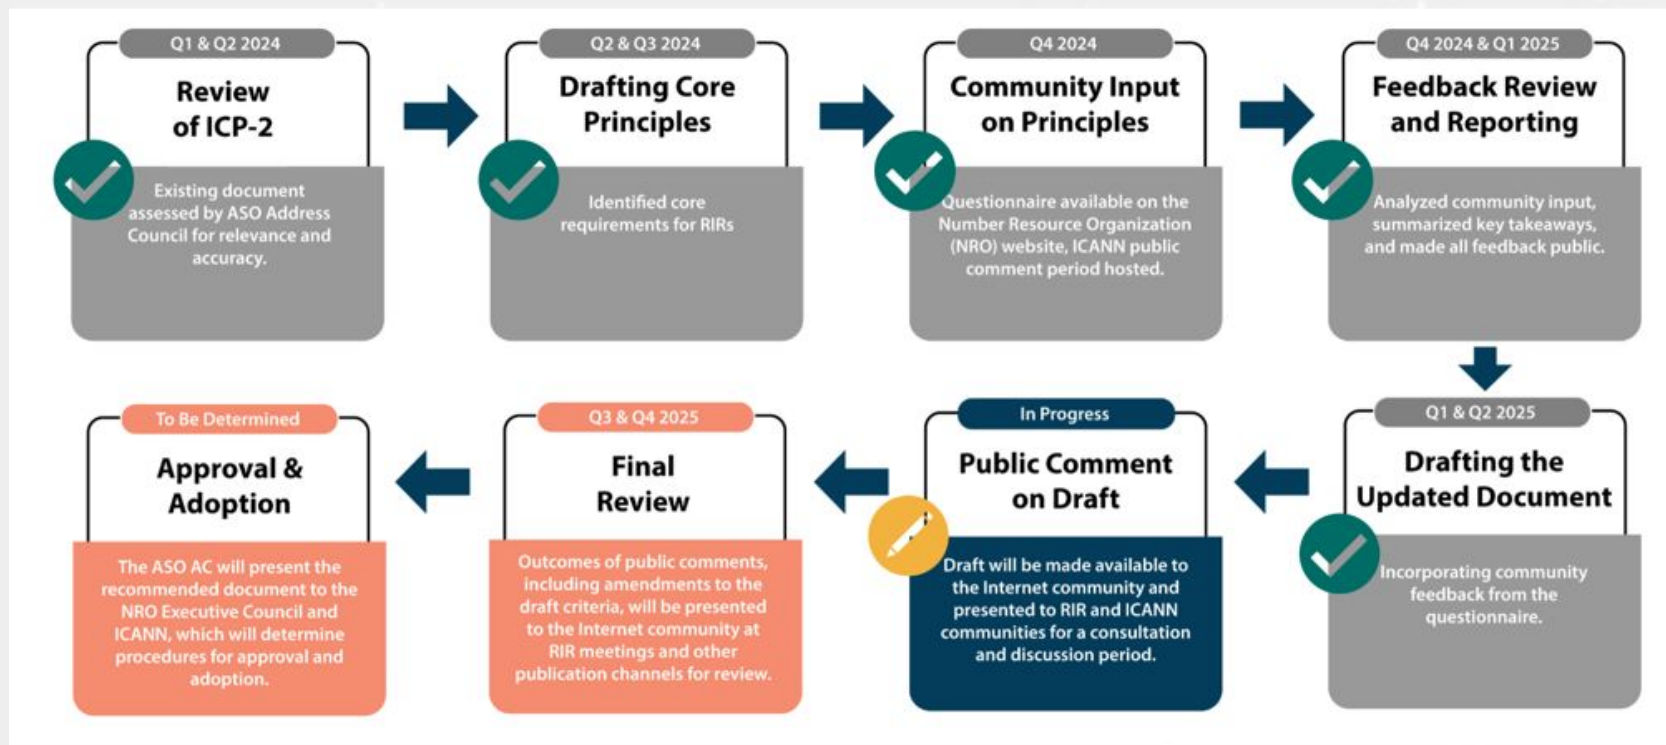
Q1 & Q2 2024

Review of ICP-2

Existing document assessed by ASO Address Council for relevance and accuracy.

Q2 & Q3 2024

Drafting Core Principles

Identified core requirements for RIRs

Q4 2024

Community Input on Principles

Questionnaire available on the Number Resource Organization (NRO) website, ICANN public comment period hosted.

Q4 2024 & Q1 2025

Feedback Review and Reporting

Analyzed community input, summarized key takeaways, and made all feedback public.

Q1 & Q2 2025

Drafting the Updated Document

Incorporating community feedback from the questionnaire.

In Progress

Public Comment on Draft

Draft will be made available to the Internet community and presented to RIR and ICANN communities for a consultation and discussion period.

Q3 & Q4 2025

Final Review

Outcomes of public comments, including amendments to the draft criteria, will be presented to the Internet community at RIR meetings and other publication channels for review.

To Be Determined

Approval & Adoption

The ASO AC will present the recommended document to the NRO Executive Council and ICANN, which will determine procedures for approval and adoption.